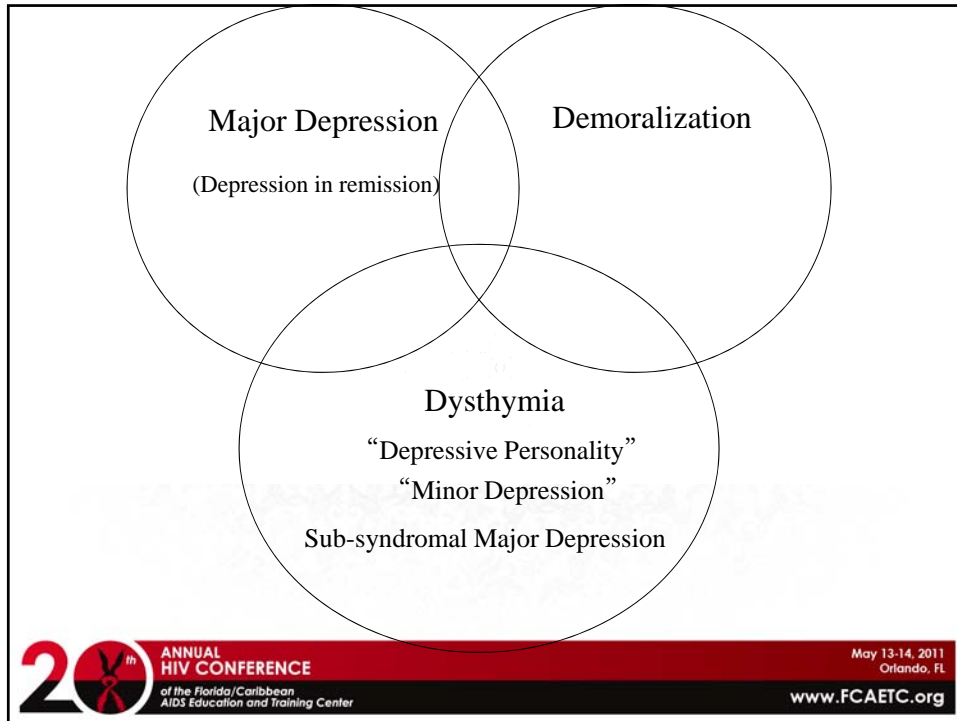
Major Depression

(Depression in remission)

Demoralization

Dysthymia

"Depressive Personality"

"Minor Depression"

Sub-syndromal Major Depression

20th ANNUAL HIV CONFERENCE

of the Florida/Caribbean AIDS Education and Training Center

May 13-14, 2011
Orlando, FL

www.FCAETC.org